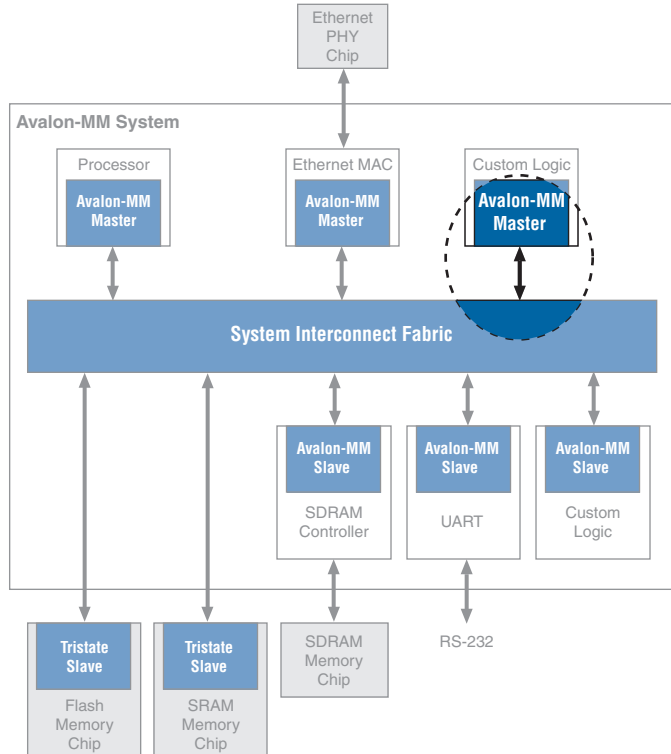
Ethernet PHY Chip

Avalon-MM System

Processor

Avalon-MM Master

Ethernet MAC

Avalon-MM Master

Custom Logic

Avalon-MM Master

System Interconnect Fabric

Avalon-MM Slave

SDRAM Controller

Avalon-MM Slave

UART

Avalon-MM Slave

Custom Logic

Tristate Slave

Flash Memory Chip

Tristate Slave

SRAM Memory Chip

SDRAM Memory Chip

RS-232